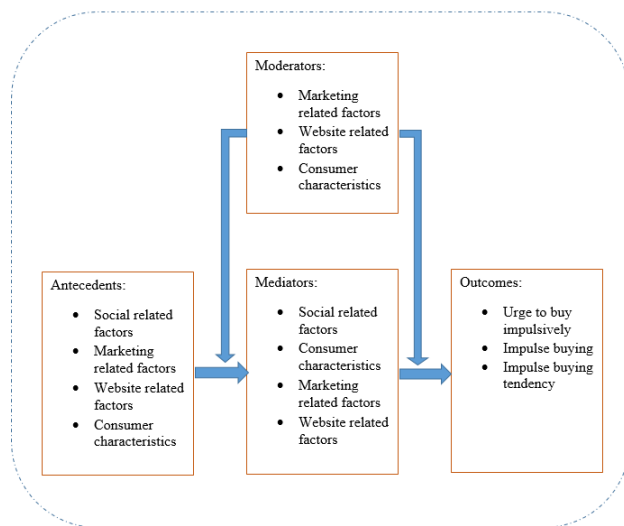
Moderators:

- Marketing related factors
- Website related factors
- Consumer characteristics

Antecedents:

- Social related factors
- Marketing related factors
- Website related factors
- Consumer characteristics

Mediators:

- Social related factors
- Consumer characteristics
- Marketing related factors
- Website related factors

Outcomes:

- Urge to buy impulsively
- Impulse buying
- Impulse buying tendency